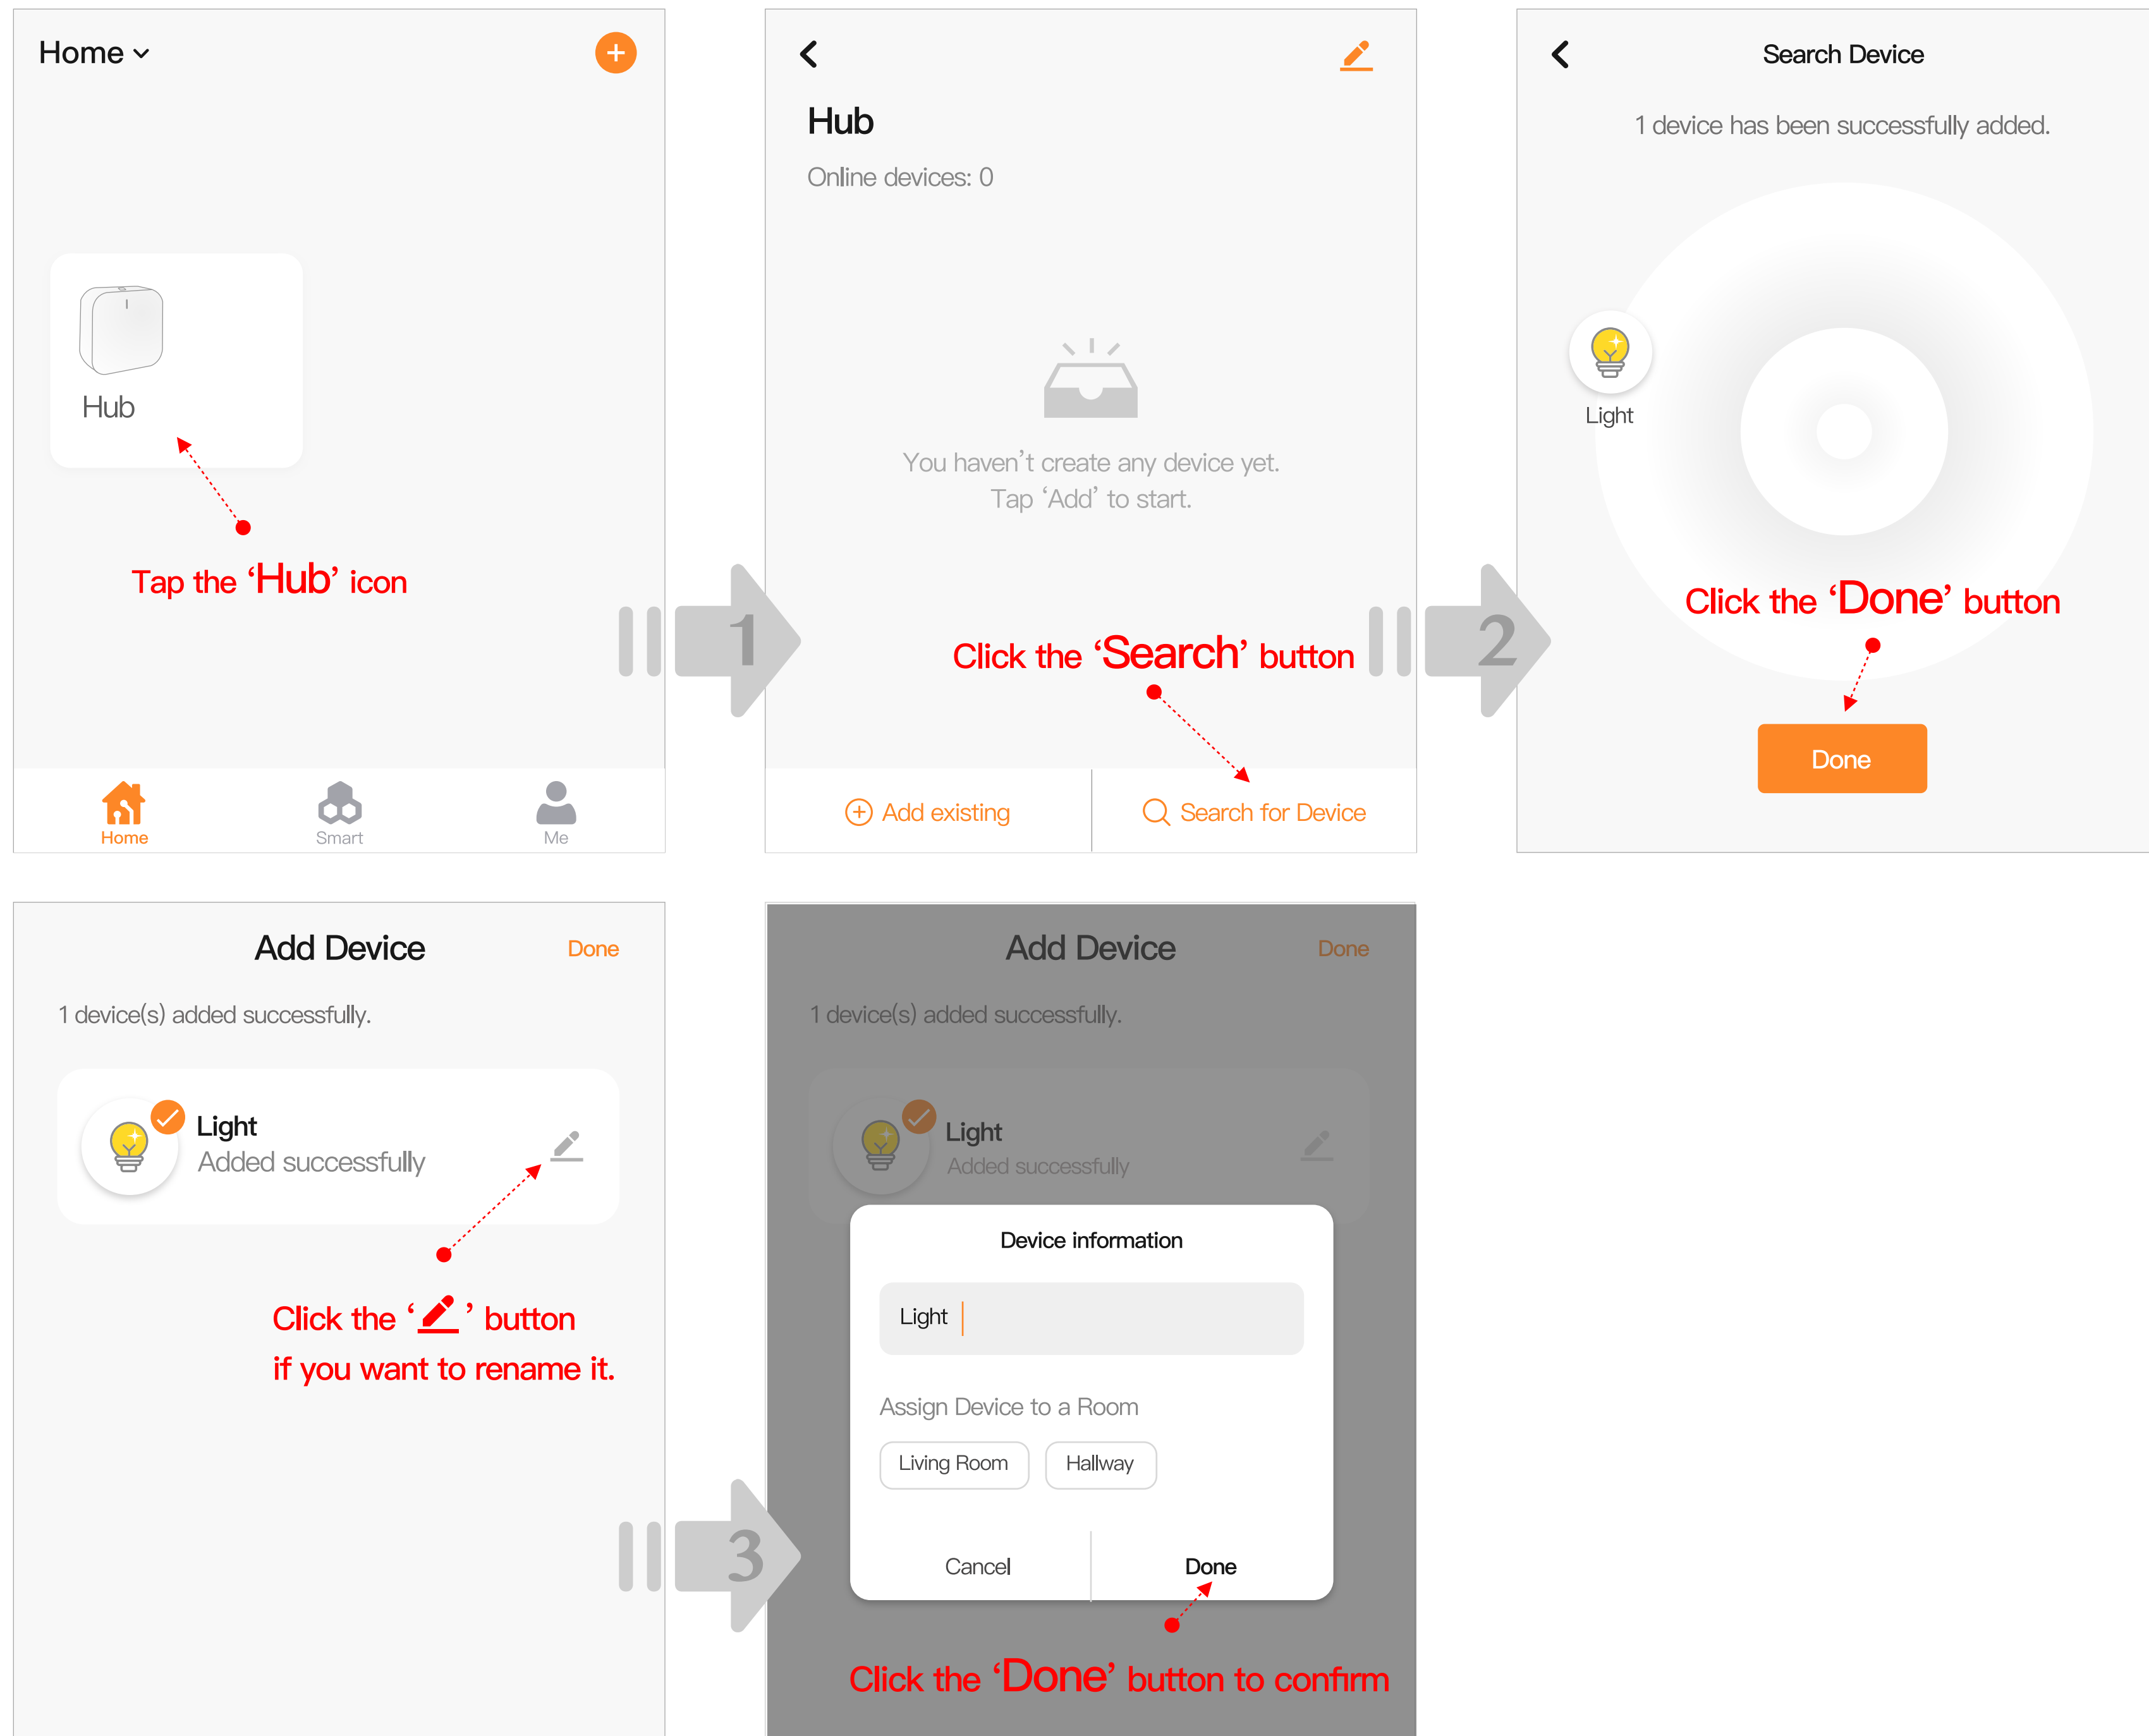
Home

Hub

Tap the ‘Hub’ icon

Home Smart Me

1

Hub

Online devices: 0

You haven’t create any device yet.
Tap ‘Add’ to start.

Click the ‘Search’ button

Add existing

Search for Device

2

Search Device

1 device has been successfully added.

Light

Click the ‘Done’ button

Done

Add Device

Done

1 device(s) added successfully.

Light
Added successfully

Click the ‘ ’ button
if you want to rename it.

3

Add Device

Done

1 device(s) added successfully.

Light
Added successfully

Device information

Light

Assign Device to a Room

Living Room

Hallway

Cancel

Done

Click the ‘Done’ button to confirm